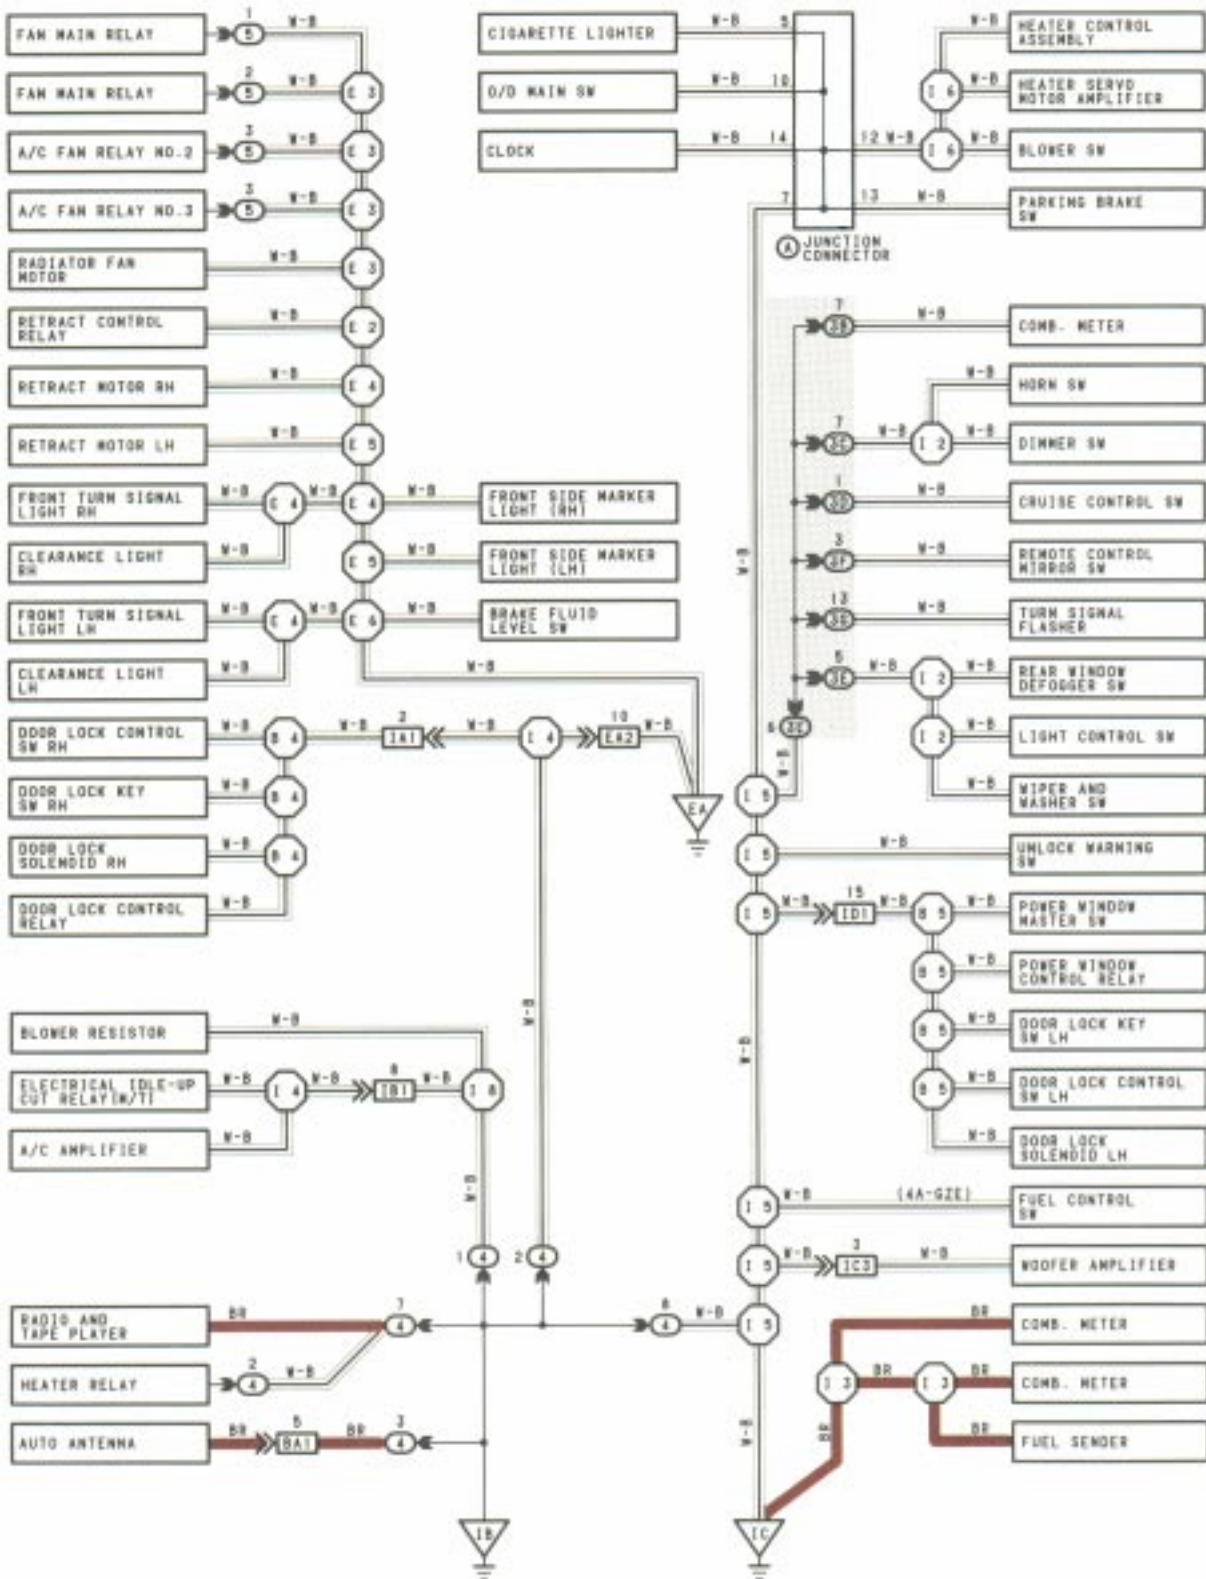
FAN MAIN RELAY
1
5
W-B
FAN MAIN RELAY
2
5
W-B
E 3
A/C FAN RELAY NO.2
3
5
W-B
E 3
A/C FAN RELAY NO.3
3
5
W-B
E 3
RADIATOR FAN MOTOR
W-B
E 3
RETRACT CONTROL RELAY
W-B
E 2
RETRACT MOTOR RH
W-B
E 4
RETRACT MOTOR LH
W-B
E 5
FRONT TURN SIGNAL LIGHT RH
W-B
E 4
W-B
E 4
W-B
FRONT SIDE MARKER LIGHT (RH)
CLEARANCE LIGHT RH
W-B
E 5
W-B
FRONT SIDE MARKER LIGHT (LH)
FRONT TURN SIGNAL LIGHT LH
W-B
E 4
W-B
E 6
W-B
BRAKE FLUID LEVEL SW
CLEARANCE LIGHT LH
W-B
W-B
DOOR LOCK CONTROL SW RH
W-B
B 4
W-B
2
IA1
W-B
I 4
10
EA2
W-B
EA
DOOR LOCK KEY SW RH
W-B
B 4
DOOR LOCK SOLENOID RH
W-B
B 4
DOOR LOCK CONTROL RELAY
W-B
CIGARETTE LIGHTER
W-B
5
O/D MAIN SW
W-B
10
CLOCK
W-B
14
7
12 W-B
13
W-B
A JUNCTION CONNECTOR
W-B
HEATER CONTROL ASSEMBLY
I 6
W-B
HEATER SERVO MOTOR AMPLIFIER
I 6
W-B
BLOWER SW
PARKING BRAKE SW
7
3B
W-B
COMB. METER
W-B
HORN SW
7
3C
W-B
I 2
W-B
DIMMER SW
1
3D
W-B
CRUISE CONTROL SW
3
3F
W-B
REMOTE CONTROL MIRROR SW
13
3B
W-B
TURN SIGNAL FLASHER
5
3E
W-B
I 2
W-B
REAR WINDOW DEFOGGER SW
6
3E
W-B
I 2
W-B
LIGHT CONTROL SW
W-B
WIPER AND WASHER SW
W-B
I 5
I 5
W-B
UNLOCK WARNING SW
I 5
W-B
15
ID1
W-B
B 5
W-B
POWER WINDOW MASTER SW
B 5
W-B
POWER WINDOW CONTROL RELAY
B 5
W-B
DOOR LOCK KEY SW LH
B 5
W-B
DOOR LOCK CONTROL SW LH
W-B
DOOR LOCK SOLENOID LH
W-B
BLOWER RESISTOR
W-B
ELECTRICAL IDLE-UP CUT RELAY(M/T)
W-B
I 4
W-B
8
IB1
W-B
I 8
A/C AMPLIFIER
W-B
W-B
W-B
I 5
W-B
(4A-GZE)
FUEL CONTROL SW
1
4
2
4
I 5
W-B
3
IC3
W-B
WOOFER AMPLIFIER
RADIO AND TAPE PLAYER
BR
7
4
8
4
W-B
I 5
BR
COMB. METER
HEATER RELAY
2
4
W-B
I 3
BR
I 3
BR
COMB. METER
AUTO ANTENNA
BR
5
BA1
BR
3
4
BR
BR
FUEL SENDER
W-B
IB
IC